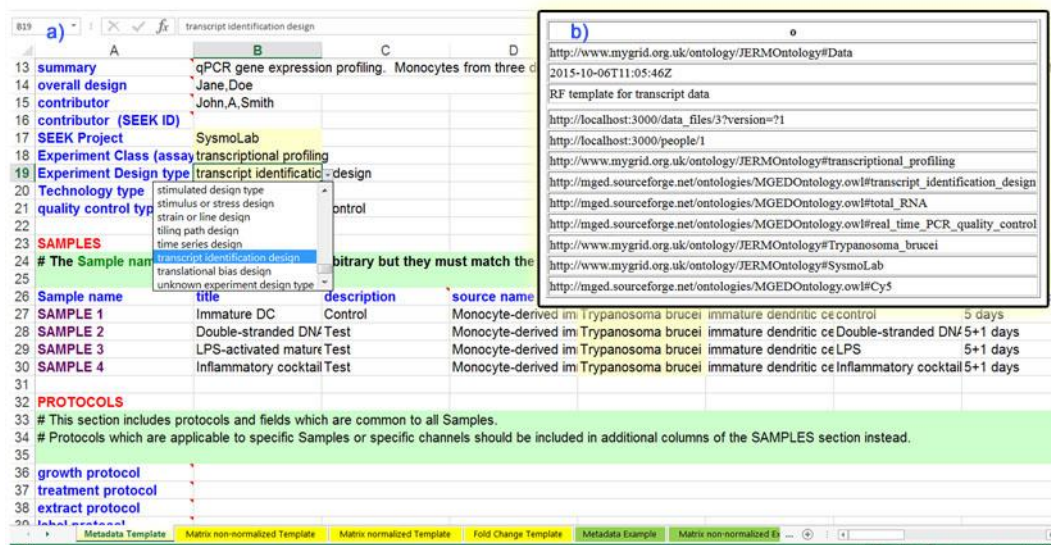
B19 a) $f_x$ transcript identification design

| | A | B | C | D |
|---|---|---|---|---|
| 13 | summary | qPCR gene expression profiling. Monocytes from three d | | |
| 14 | overall design | Jane,Doe | | |
| 15 | contributor | John,A,Smith | | |
| 16 | contributor (SEEK ID) | | | |
| 17 | SEEK Project | SysmoLab | | |
| 18 | Experiment Class (assay | transcriptional profiling | | |
| 19 | Experiment Design type | transcript identificatio | design | |
| 20 | Technology type | stimulated design type | | |
| 21 | quality control typ | stimulus or stress design | ontrol | |
| 22 | | strain or line design | | |
| 23 | SAMPLES | tiling path design | | |
| 24 | # The Sample nam | time series design | bitrary but they must match the | |
| 25 | | transcript identification design | | |
| | | translational bias design | | |
| | | unknown experiment design type | | |

| | A | B | C | D | | | | |
|---|---|---|---|---|---|---|---|---|
| 26 | Sample name | title | description | source name | | | | |
| 27 | SAMPLE 1 | Immature DC | Control | Monocyte-derived im | Trypanosoma brucei | immature dendritic ce | control | 5 days |
| 28 | SAMPLE 2 | Double-stranded DN/ | Test | Monocyte-derived im | Trypanosoma brucei | immature dendritic ce | Double-stranded DN/ | 5+1 days |
| 29 | SAMPLE 3 | LPS-activated mature | Test | Monocyte-derived im | Trypanosoma brucei | immature dendritic ce | LPS | 5+1 days |
| 30 | SAMPLE 4 | Inflammatory cocktail | Test | Monocyte-derived im | Trypanosoma brucei | immature dendritic ce | Inflammatory cocktail | 5+1 days |

31
32 PROTOCOLS
33 # This section includes protocols and fields which are common to all Samples.
34 # Protocols which are applicable to specific Samples or specific channels should be included in additional columns of the SAMPLES section instead.
35
36 growth protocol
37 treatment protocol
38 extract protocol
39 label protocol

Metadata Template | Matrix non-normalized Template | Matrix normalized Template | Fold Change Template | Metadata Example | Matrix non-normalized Ex ...

b)
| o |
|---|
| http://www.mygrid.org.uk/ontology/JERMOntology#Data |
| 2015-10-06T11:05:46Z |
| RF template for transcript data |
| http://localhost:3000/data_files/3?version=?1 |
| http://localhost:3000/people/1 |
| http://www.mygrid.org.uk/ontology/JERMOntology#transcriptional_profiling |
| http://mged.sourceforge.net/ontologies/MGEDOntology.owl#transcript_identification_design |
| http://mged.sourceforge.net/ontologies/MGEDOntology.owl#total_RNA |
| http://mged.sourceforge.net/ontologies/MGEDOntology.owl#real_time_PCR_quality_control |
| http://www.mygrid.org.uk/ontology/JERMOntology#Trypanosoma_brucei |
| http://www.mygrid.org.uk/ontology/JERMOntology#SysmoLab |
| http://mged.sourceforge.net/ontologies/MGEDOntology.owl#Cy5 |